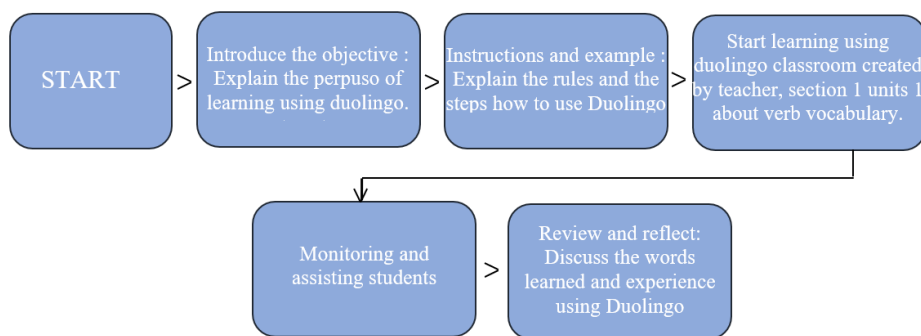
START

>

Introduce the objective : Explain the perpuso of learning using duolingo.

>

Instructions and example : Explain the rules and the steps how to use Duolingo

>

Start learning using duolingo classroom created by teacher, section 1 units 1 about verb vocabulary.

Monitoring and assisting students

>

Review and reflect: Discuss the words learned and experience using Duolingo